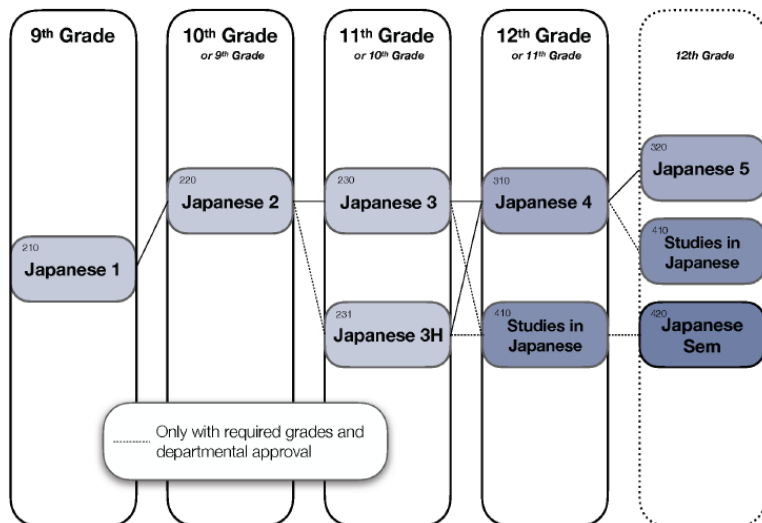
9th Grade

10th Grade
or 9th Grade

11th Grade
or 10th Grade

12th Grade
or 11th Grade

12th Grade

210
Japanese 1

220
Japanese 2

230
Japanese 3

231
Japanese 3H

310
Japanese 4

410
Studies in Japanese

320
Japanese 5

410
Studies in Japanese

420
Japanese Sem

Only with required grades and departmental approval